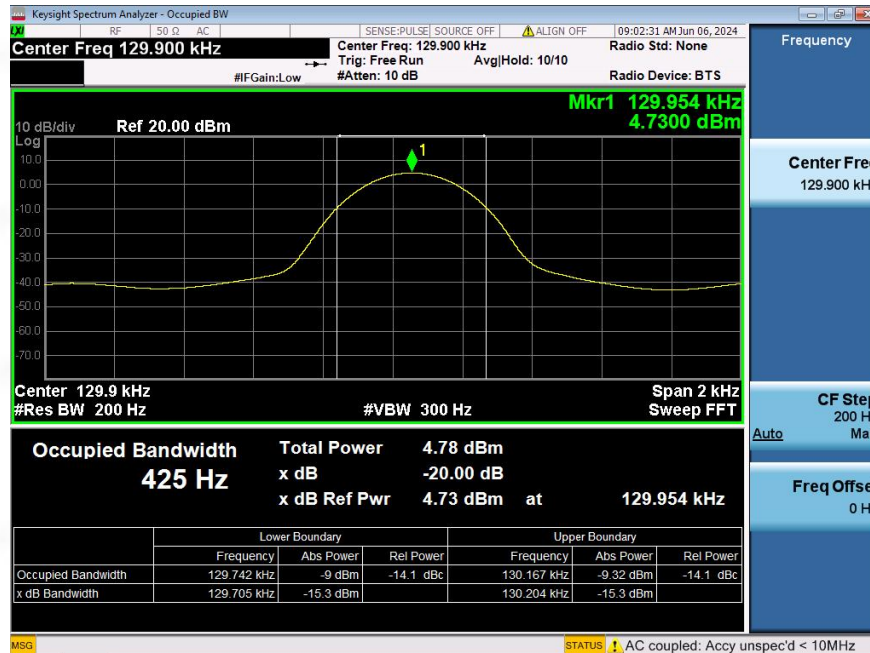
Keysight Spectrum Analyzer - Occupied BW

LXI RF 50 Ω AC SENSE:PULSE SOURCE OFF ALIGN OFF 09:02:31 AM Jun 06, 2024

Center Freq 129.900 kHz

Center Freq: 129.900 kHz
Trig: Free Run Avg|Hold: 10/10
#IFGain:Low #Atten: 10 dB

Radio Std: None
Radio Device: BTS

Frequency

Mkr1 129.954 kHz
4.7300 dBm

10 dB/div Ref 20.00 dBm
Log
10.0
0.00
-10.0
-20.0
-30.0
-40.0
-50.0
-60.0
-70.0

1

Center 129.9 kHz
#Res BW 200 Hz
#VBW 300 Hz
Span 2 kHz
Sweep FFT

Center Fre
129.900 kH

CF Ste
200 H
Auto Ma

Freq Offse
0 H

Occupied Bandwidth
425 Hz

Total Power 4.78 dBm
x dB -20.00 dB
x dB Ref Pwr 4.73 dBm at 129.954 kHz

| | Lower Boundary | | | Upper Boundary | | |
|---|---|---|---|---|---|---|
| | Frequency | Abs Power | Rel Power | Frequency | Abs Power | Rel Power |
| Occupied Bandwidth | 129.742 kHz | -9 dBm | -14.1 dBc | 130.167 kHz | -9.32 dBm | -14.1 dBc |
| x dB Bandwidth | 129.705 kHz | -15.3 dBm | | 130.204 kHz | -15.3 dBm | |

MSG
STATUS AC coupled: Accy unspec'd < 10MHz